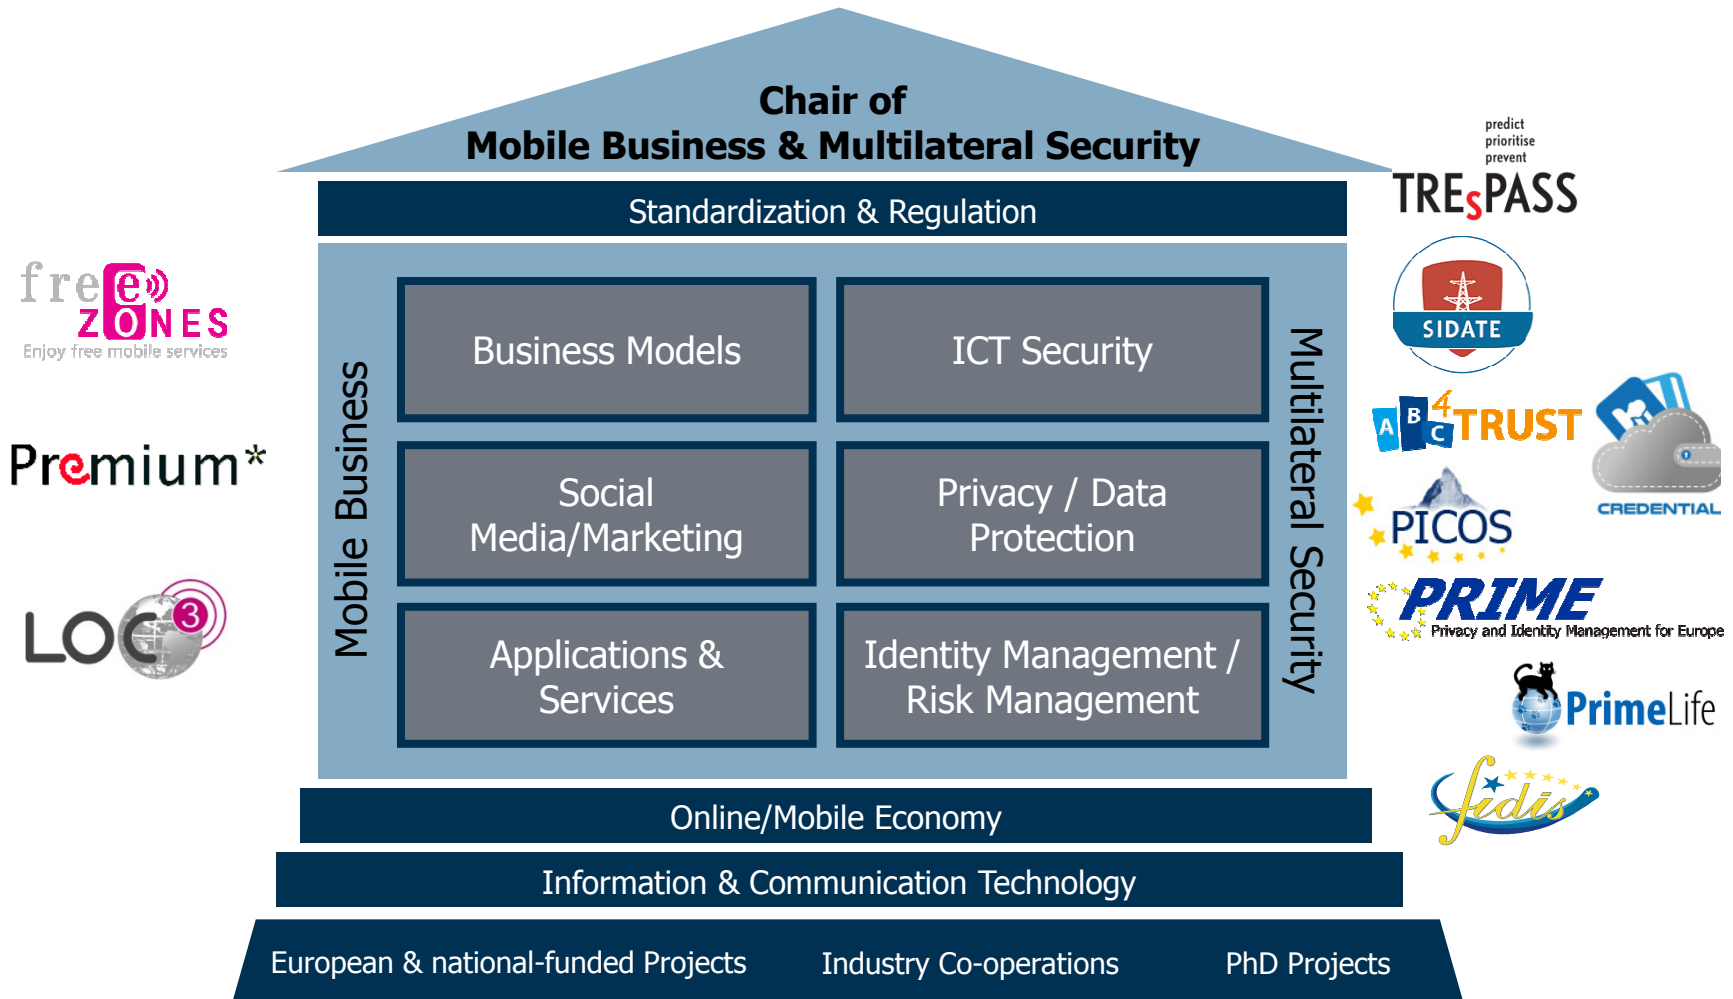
Chair of
Mobile Business & Multilateral Security

Standardization & Regulation

Mobile Business

Business Models

ICT Security

Social Media/Marketing

Privacy / Data Protection

Applications & Services

Identity Management / Risk Management

Multilateral Security

Online/Mobile Economy

Information & Communication Technology

European & national-funded Projects

Industry Co-operations

PhD Projects

freeZONES
Enjoy free mobile services

Premium*

LOC3

predict
prioritise
prevent
TRESPASS

SIDATE

ABC4TRUST

CREDENTIAL

PICOS

PRIME
Privacy and Identity Management for Europe

PrimeLife

fidis